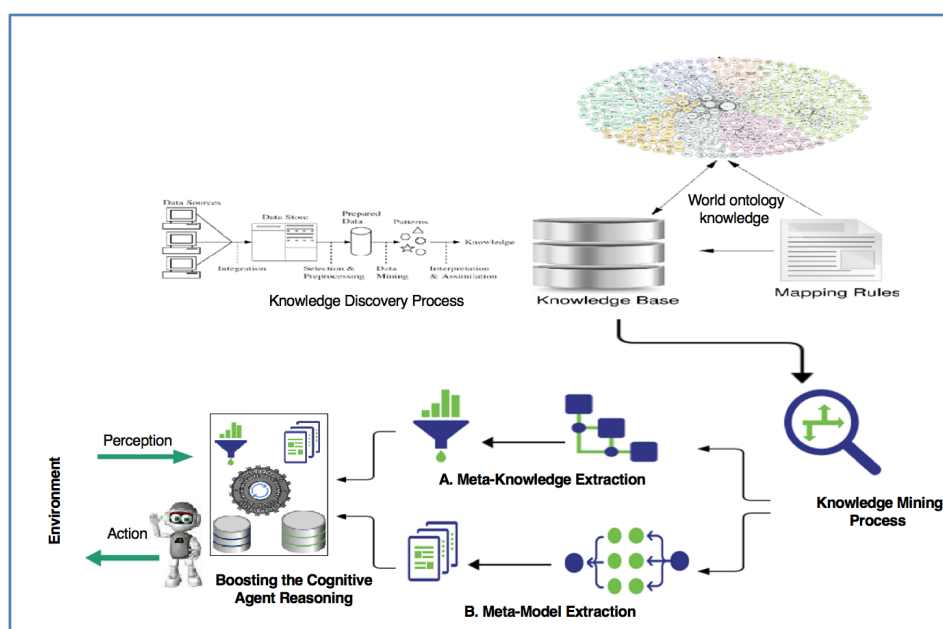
World ontology knowledge

Data Sources

Data Store

Prepared Data

Patterns

Knowledge

Integration

Selection & Preprocessing

Data Mining

Interpretation & Assimilation

Knowledge Discovery Process

Knowledge Base

Mapping Rules

Knowledge Mining Process

Perception

Environment

Action

Boosting the Cognitive Agent Reasoning

A. Meta-Knowledge Extraction

B. Meta-Model Extraction